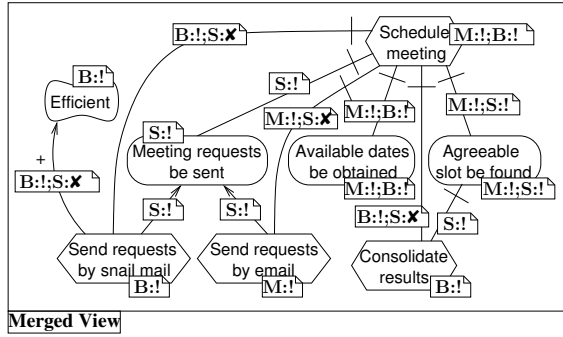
B:!;S:✘

Schedule meeting

M:!;B:!

B:!

Efficient

S:!

M:!;S:✘

M:!;B:!

M:!;S:!

S:!

Meeting requests be sent

Available dates be obtained

Agreeable slot be found

+

B:!;S:✘

M:!;B:!

M:!;S:!

S:!

S:!

B:!;S:✘

S:!

Send requests by snail mail

Send requests by email

Consolidate results

B:!

M:!

B:!

Merged View